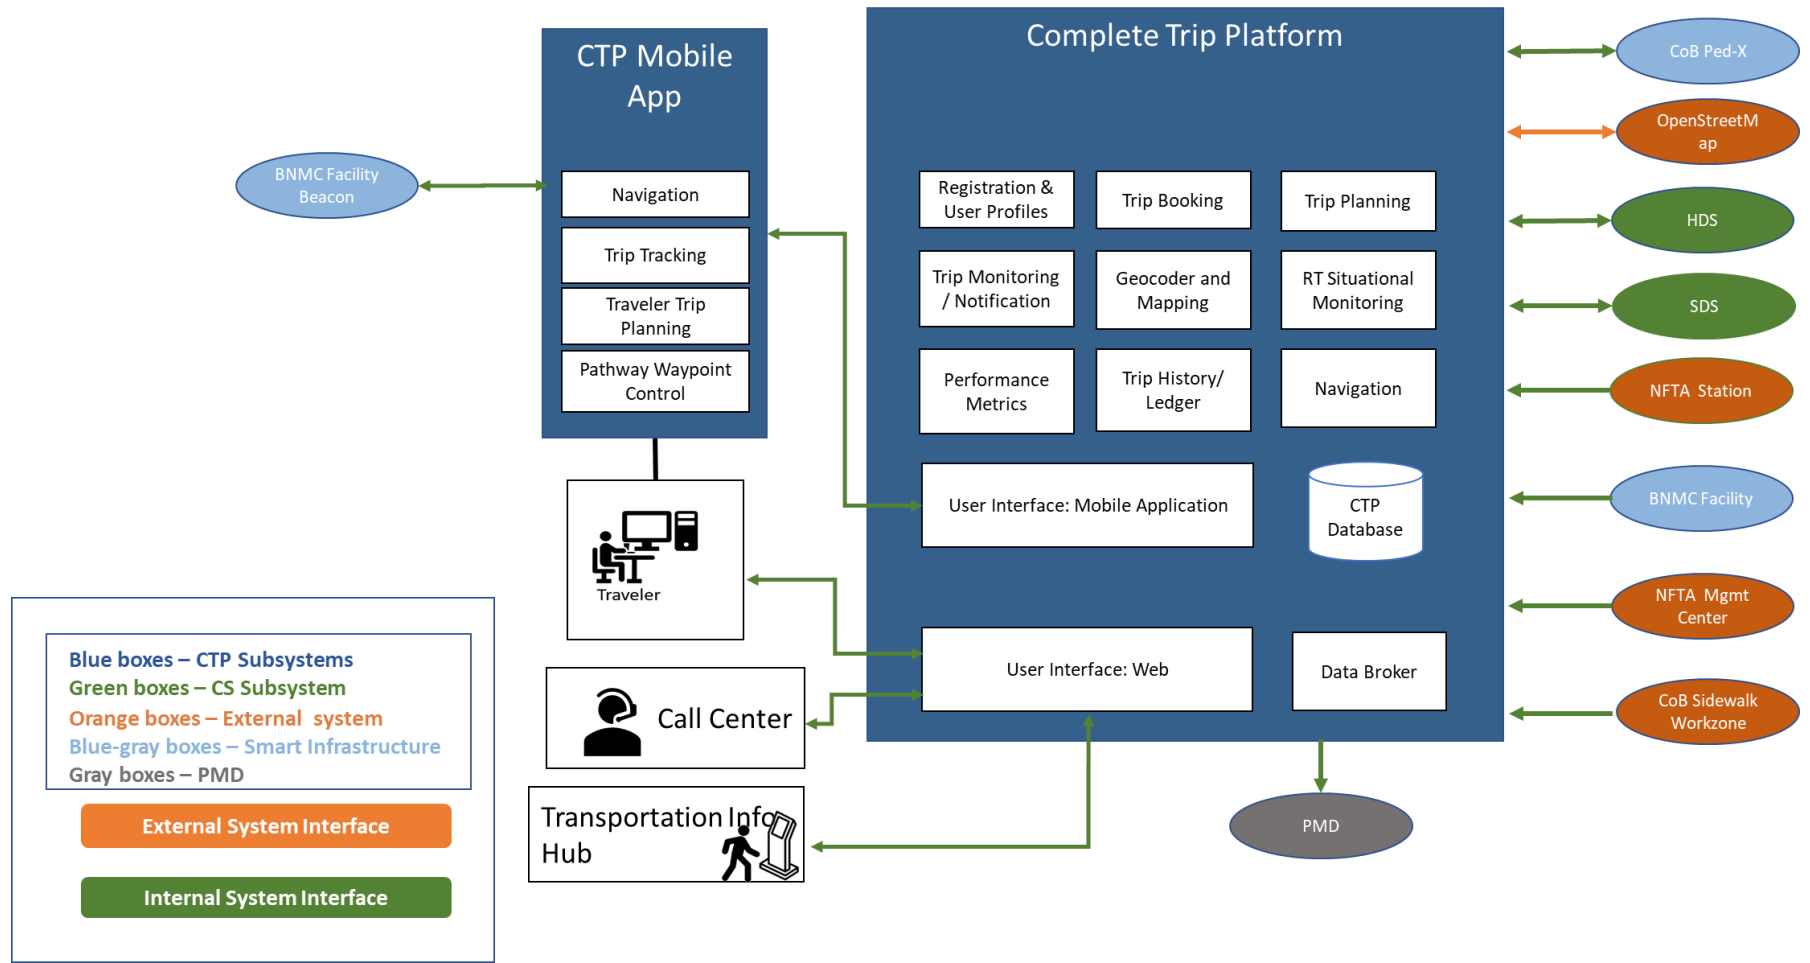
CTP Mobile App

Navigation

Trip Tracking

Traveler Trip Planning

Pathway Waypoint Control

BNMC Facility Beacon

Complete Trip Platform

Registration & User Profiles

Trip Booking

Trip Planning

Trip Monitoring / Notification

Geocoder and Mapping

RT Situational Monitoring

Performance Metrics

Trip History/ Ledger

Navigation

User Interface: Mobile Application

CTP Database

User Interface: Web

Data Broker

CoB Ped-X

OpenStreetMap

HDS

SDS

NFTA Station

BNMC Facility

NFTA Mgmt Center

CoB Sidewalk Workzone

PMD

Traveler

Call Center

Transportation Info Hub

Blue boxes – CTP Subsystems
Green boxes – CS Subsystem
Orange boxes – External system
Blue-gray boxes – Smart Infrastructure
Gray boxes – PMD

External System Interface

Internal System Interface